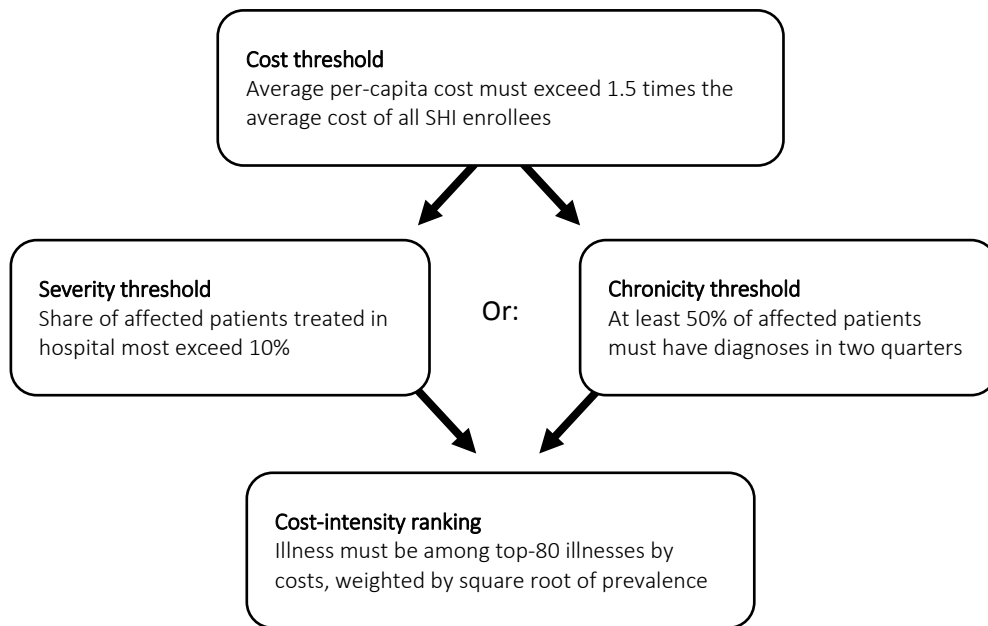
Cost threshold
Average per-capita cost must exceed 1.5 times the average cost of all SHI enrollees

Severity threshold
Share of affected patients treated in hospital most exceed 10%

Or:

Chronicity threshold
At least 50% of affected patients must have diagnoses in two quarters

Cost-intensity ranking
Illness must be among top-80 illnesses by costs, weighted by square root of prevalence